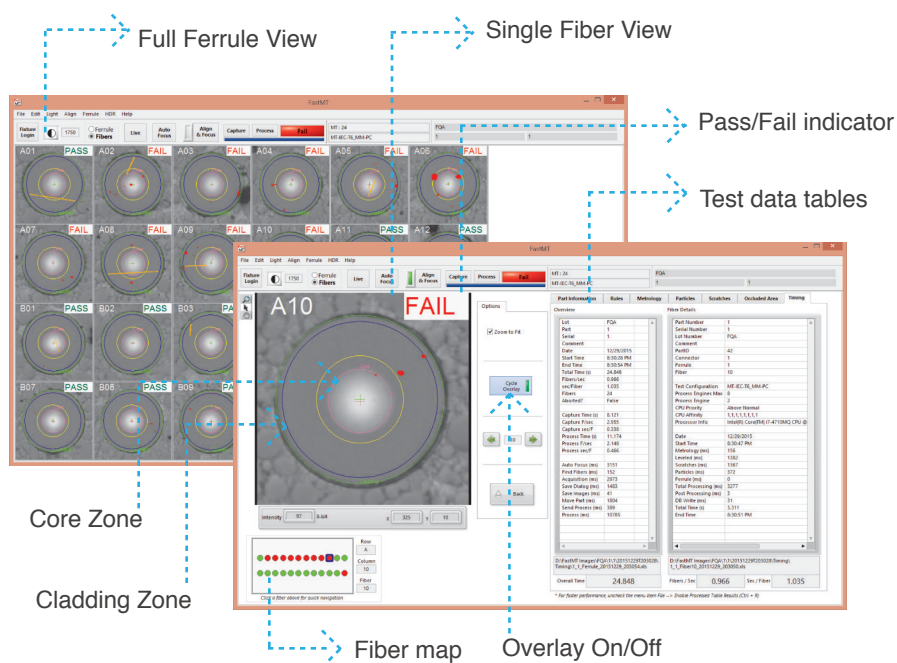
Full Ferrule View

Single Fiber View

Pass/Fail indicator

Test data tables

Core Zone

Cladding Zone

Fiber map

Overlay On/Off

FastMT

File Edit Light Align Ferrule HDR Help

Fixture Login 1750 Ferrule Fibers Live Auto Focus Align & Focus Capture Process Fail

MT: 24
MT-IEC-T6_MM-PC

FQA

A01 PASS A02 FAIL A03 FAIL A04 FAIL A05 FAIL A06 FAIL

A07 FAIL A08 FAIL A09 A10 A11 PASS A12 PASS

B01 PASS B02 PASS B03

B07 PASS B08 PASS B09

FastMT

File Edit Light Align Ferrule HDR Help

Fixture Login 1750 Ferrule Fibers Live Auto Focus Align & Focus Capture Process Fail

MT: 24
MT-IEC-T6_MM-PC

FQA

A10 FAIL

Options

Zoom to Fit

Cycle Overlay

Back

Intensity 97 0-bit 325 10

Row A Column 10 Fiber 10

Click a fiber above for quick navigation

Part Information Rules Metrology Particles Scratches Occluded Area Timing

Overview

| Lot | FQA |
|---|---|
| Part | 1 |
| Serial | 1 |
| Comment | |
| Date | 12/29/2015 |
| Start Time | 6:50:29 PM |
| End Time | 6:50:54 PM |
| Total Time (s) | 24.848 |
| Fibers/sec | 0.966 |
| sec/Fiber | 1.035 |
| Fibers | 24 |
| Aborted? | False |
| Capture Time (s) | 8.121 |
| Capture F/sec | 2.955 |
| Capture sec/F | 0.338 |
| Process Time (s) | 11.174 |
| Process F/sec | 2.148 |
| Process sec/F | 0.466 |
| Auto Focus (ms) | 3151 |
| Find Fibers (ms) | 152 |
| Acquisition (ms) | 2973 |
| Save Dialog (ms) | 1403 |
| Save Images (ms) | 41 |
| Move Part (ms) | 1804 |
| Send Process (ms) | 399 |
| Process (ms) | 10765 |

Fiber Details

| Part Number | 1 |
|---|---|
| Serial Number | 1 |
| Lot Number | FQA |
| Comment | |
| PartID | 42 |
| Connector | 1 |
| Ferrule | 1 |
| Fiber | 10 |
| Test Configuration | MT-IEC-T6_MM-PC |
| Process Engines Max | 8 |
| Process Engine | 2 |
| CPU Priority | Above Normal |
| CPU Affinity | 1,1,1,1,1,1,1,1 |
| Processor Info | Intel(R) Core(TM) i7-4710MQ CPU @ |
| Date | 12/29/2015 |
| Start Time | 6:30:47 PM |
| Metrology (ms) | 156 |
| Leveled (ms) | 1382 |
| Scratches (ms) | 1367 |
| Particles (ms) | 372 |
| Ferrule (ms) | 0 |
| Total Processing (ms) | 3277 |
| Post Processing (ms) | 3 |
| DB Write (ms) | 31 |
| Total Time (s) | 5.311 |
| End Time | 6:30:51 PM |

D:\FastMT\Images\FQA\1\1\20151229\205028\Timing\1_1_Ferrule_20151229_205054.xls

D:\FastMT\Images\FQA\1\1\20151229\205028\Timing\1_1_Fiber10_20151229_205052.xls

Overall Time 24.848 Fibers / Sec 0.966 Sec. / Fiber 1.035

* For faster performance, uncheck the menu item File --> Invoke Processed Table Results (Ctrl + R)